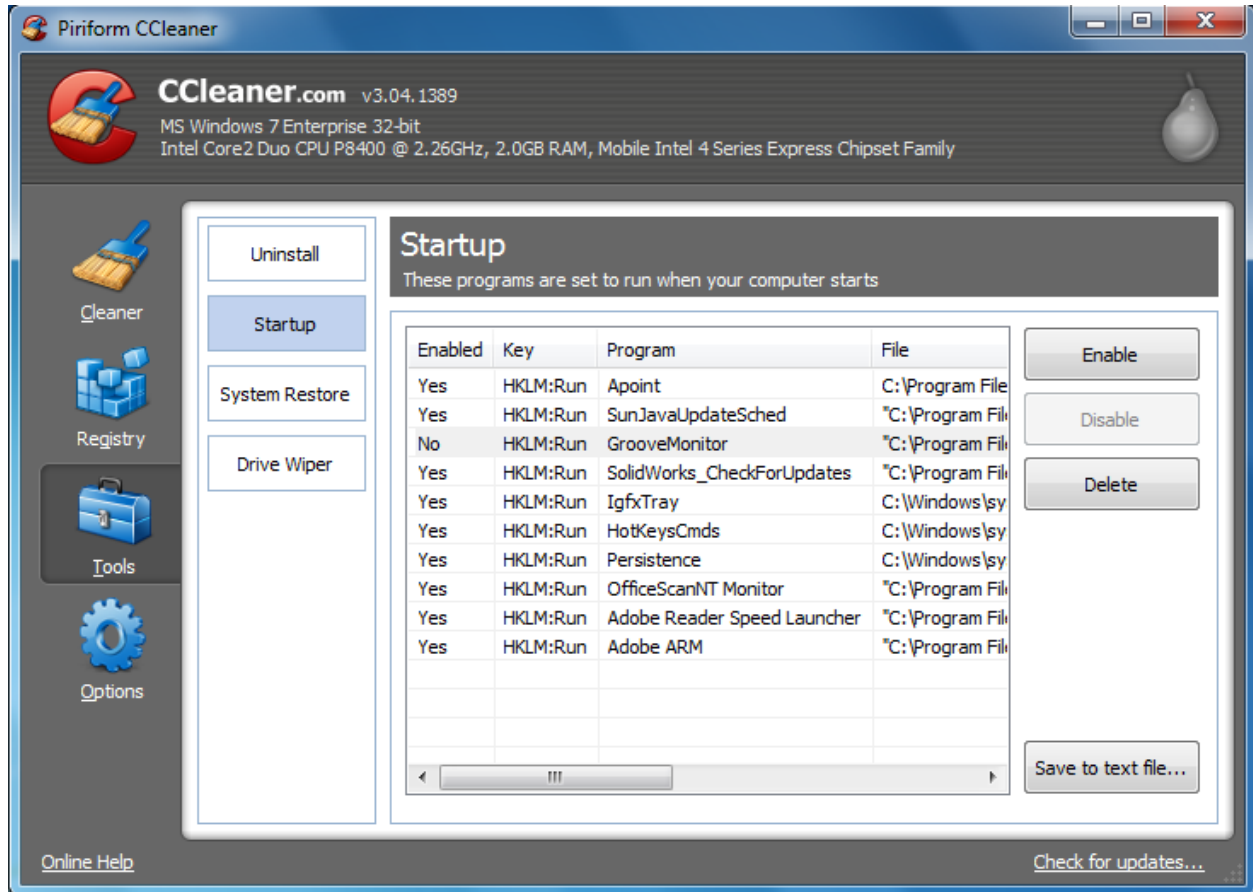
Piriform CCleaner

CCleaner.com v3.04.1389
MS Windows 7 Enterprise 32-bit
Intel Core2 Duo CPU P8400 @ 2.26GHz, 2.0GB RAM, Mobile Intel 4 Series Express Chipset Family

Cleaner
Registry
Tools
Options

Uninstall
Startup
System Restore
Drive Wiper

Startup
These programs are set to run when your computer starts

| Enabled | Key | Program | File |
|---|---|---|---|
| Yes | HKLM:Run | Apoint | C:\Program File |
| Yes | HKLM:Run | SunJavaUpdateSched | "C:\Program Fil |
| No | HKLM:Run | GrooveMonitor | "C:\Program Fil |
| Yes | HKLM:Run | SolidWorks_CheckForUpdates | "C:\Program Fil |
| Yes | HKLM:Run | IgfxTray | C:\Windows\sy |
| Yes | HKLM:Run | HotKeysCmds | C:\Windows\sy |
| Yes | HKLM:Run | Persistence | C:\Windows\sy |
| Yes | HKLM:Run | OfficeScanNT Monitor | "C:\Program Fil |
| Yes | HKLM:Run | Adobe Reader Speed Launcher | "C:\Program Fil |
| Yes | HKLM:Run | Adobe ARM | "C:\Program Fil |

Enable
Disable
Delete
Save to text file...

Online Help
Check for updates...